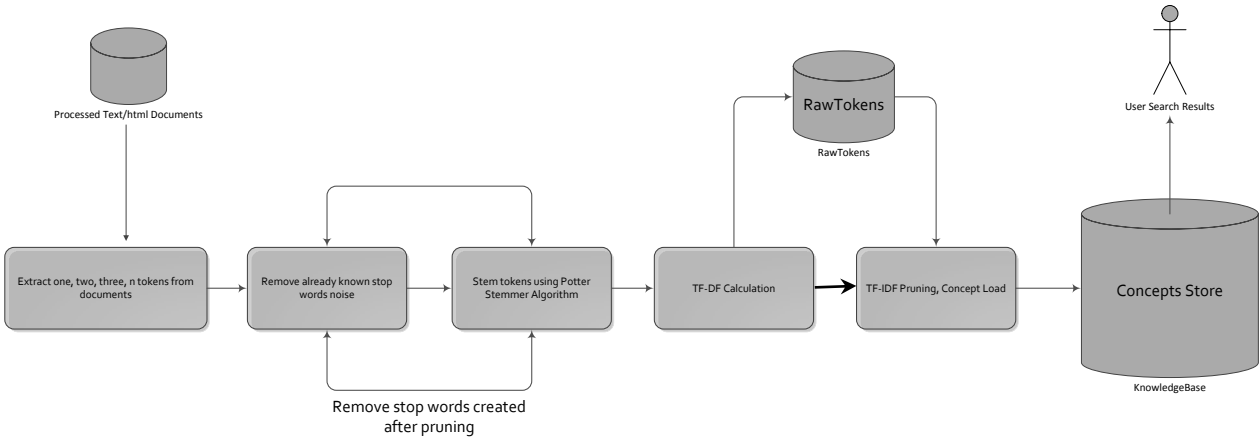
Processed Text/html Documents

Extract one, two, three, n tokens from documents

Remove already known stop words noise

Stem tokens using Potter Stemmer Algorithm

Remove stop words created after pruning

RawTokens

RawTokens

TF-DF Calculation

TF-IDF Pruning, Concept Load

User Search Results

Concepts Store

KnowledgeBase